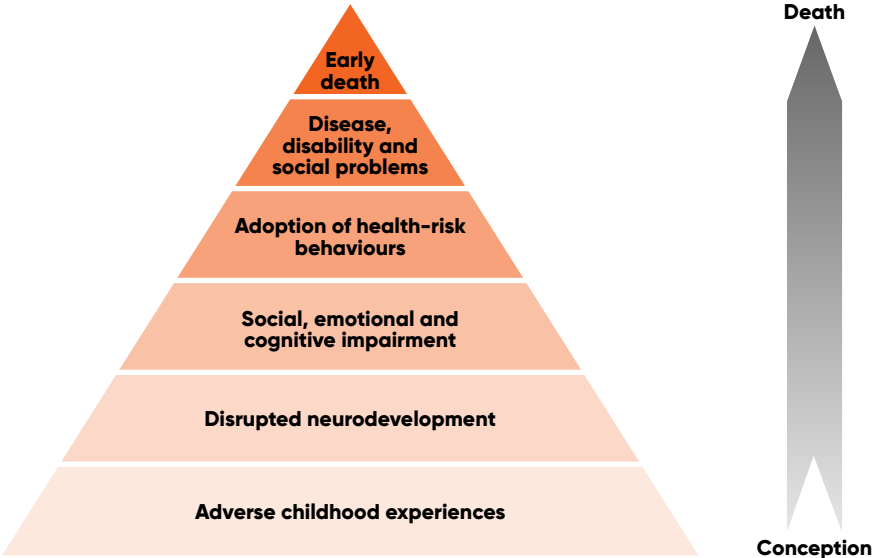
Early death

Disease, disability and social problems

Adoption of health-risk behaviours

Social, emotional and cognitive impairment

Disrupted neurodevelopment

Adverse childhood experiences

Death

Conception